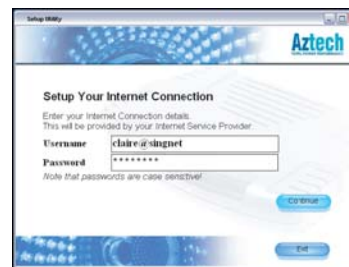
Setup Utility

Aztech

Setup Your Internet Connection

Enter your Internet Connection details.
This will be provided by your Internet Service Provider.

Username claire@singnet

Password ********

Note that passwords are case sensitive!

Continue

Exit